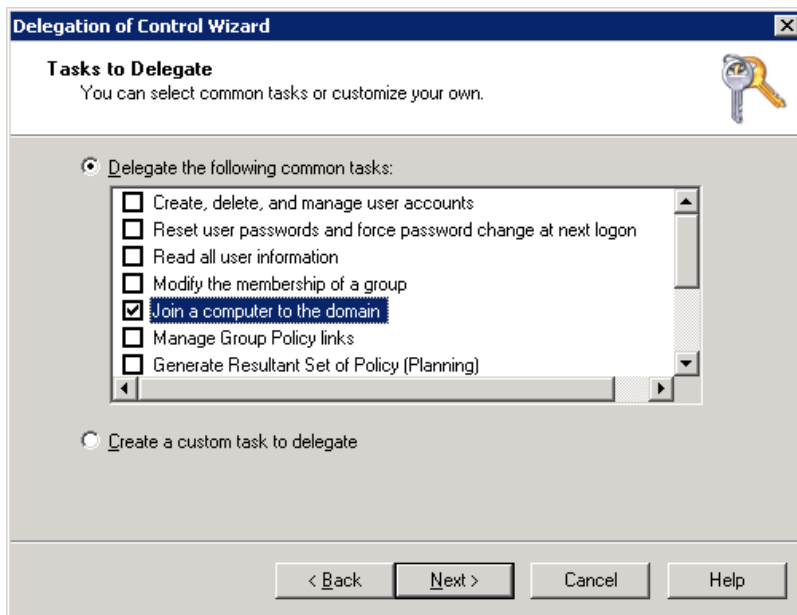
Delegation of Control Wizard

Tasks to Delegate
You can select common tasks or customize your own.

Delegate the following common tasks:

Create, delete, and manage user accounts
Reset user passwords and force password change at next logon
Read all user information
Modify the membership of a group
Join a computer to the domain
Manage Group Policy links
Generate Resultant Set of Policy (Planning)

Create a custom task to delegate

< Back | Next > | Cancel | Help